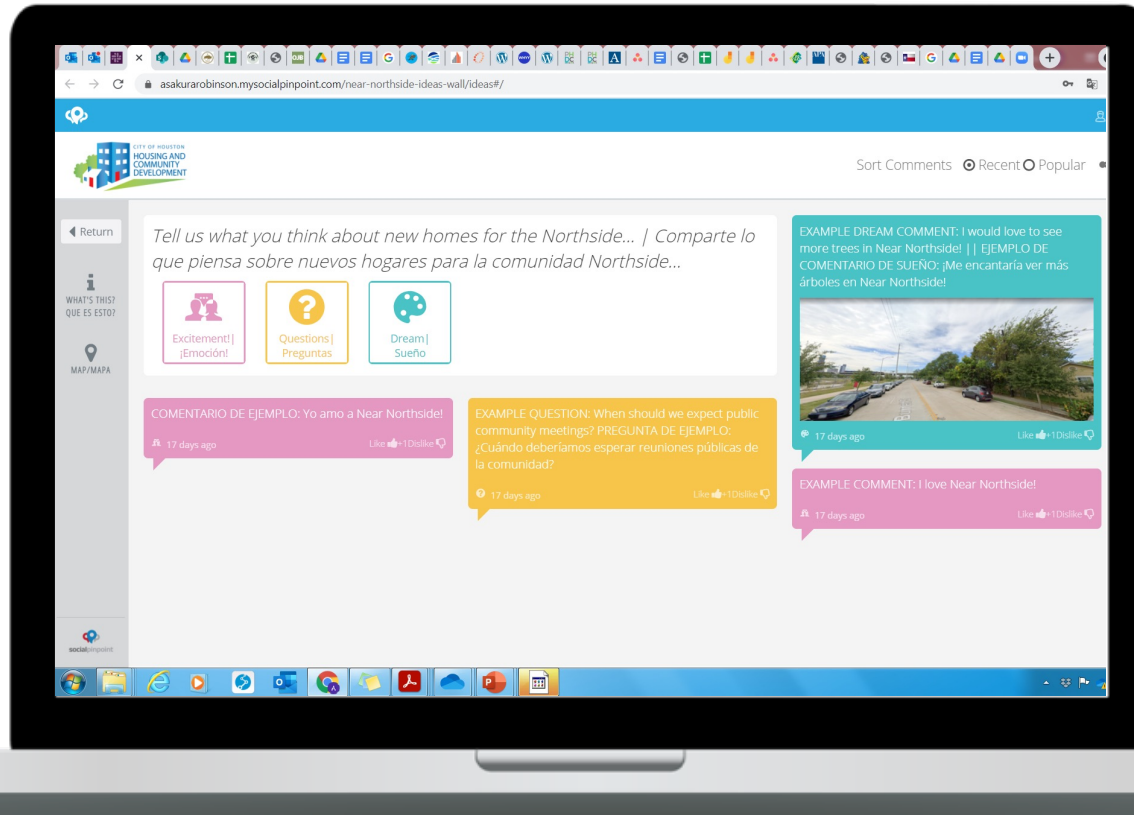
asakurarobinson.mysocialpinpoint.com/near-northside-ideas-wall/ideas#/

CITY OF HOUSTON
HOUSING AND COMMUNITY DEVELOPMENT

Sort Comments Recent Popular

Return

WHAT'S THIS? QUE ES ESTO?

MAP/MAPA

Tell us what you think about new homes for the Northside... | Comparte lo que piensa sobre nuevos hogares para la comunidad Northside...

Excitement!| ¡Emoción!

Questions| Preguntas

Dream| Sueño

COMENTARIO DE EJEMPLO: Yo amo a Near Northside!

17 days ago

Like +1 Dislike

EXAMPLE QUESTION: When should we expect public community meetings? PREGUNTA DE EJEMPLO: ¿Cuándo deberíamos esperar reuniones públicas de la comunidad?

17 days ago

Like +1 Dislike

EXAMPLE DREAM COMMENT: I would love to see more trees in Near Northside! || EJEMPLO DE COMENTARIO DE SUEÑO: ¡Me encantaría ver más árboles en Near Northside!

17 days ago

Like +1 Dislike

EXAMPLE COMMENT: I love Near Northside!

17 days ago

Like +1 Dislike

socialpinpoint